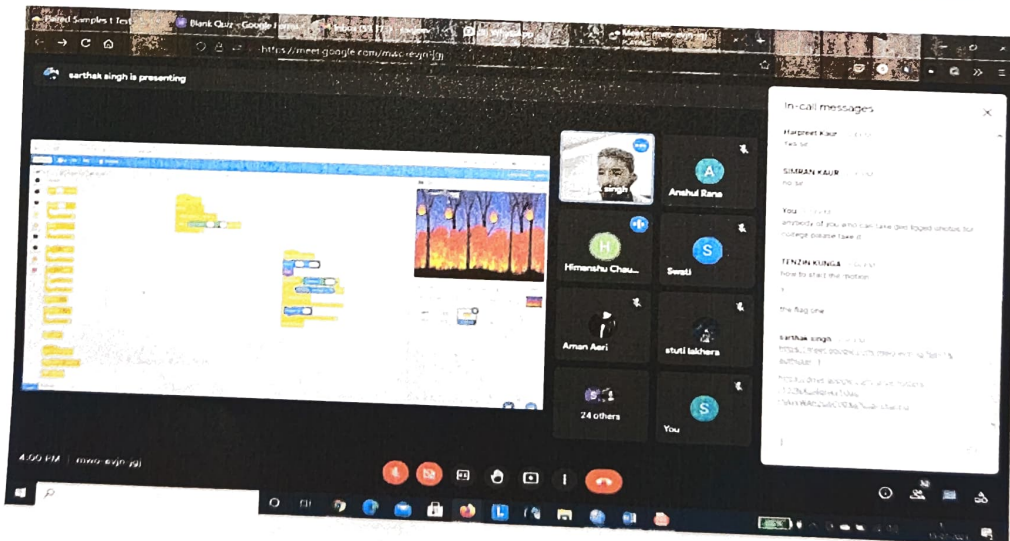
Paired Samples t Test

Blank Quiz - Google Forms

WhatsApp

Meet - mwc-evjn-jgj

https://meet.google.com/mwc-evjn-jgj

sarthak singh is presenting

In-call messages

Harpreet Kaur
Yes sir

SIMRAN KAUR
no sir

You
anybody of you who can take desi loged photos for college please take it

TENZIN KUNGA
how to start the motion

the flag one

sarthak singh
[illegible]

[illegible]

singh

Anshul Rana

Himanshu Chau...

Swati

Aman Aeri

stuti lakhera

24 others

You

4:00 PM | mwc-evjn-jgj